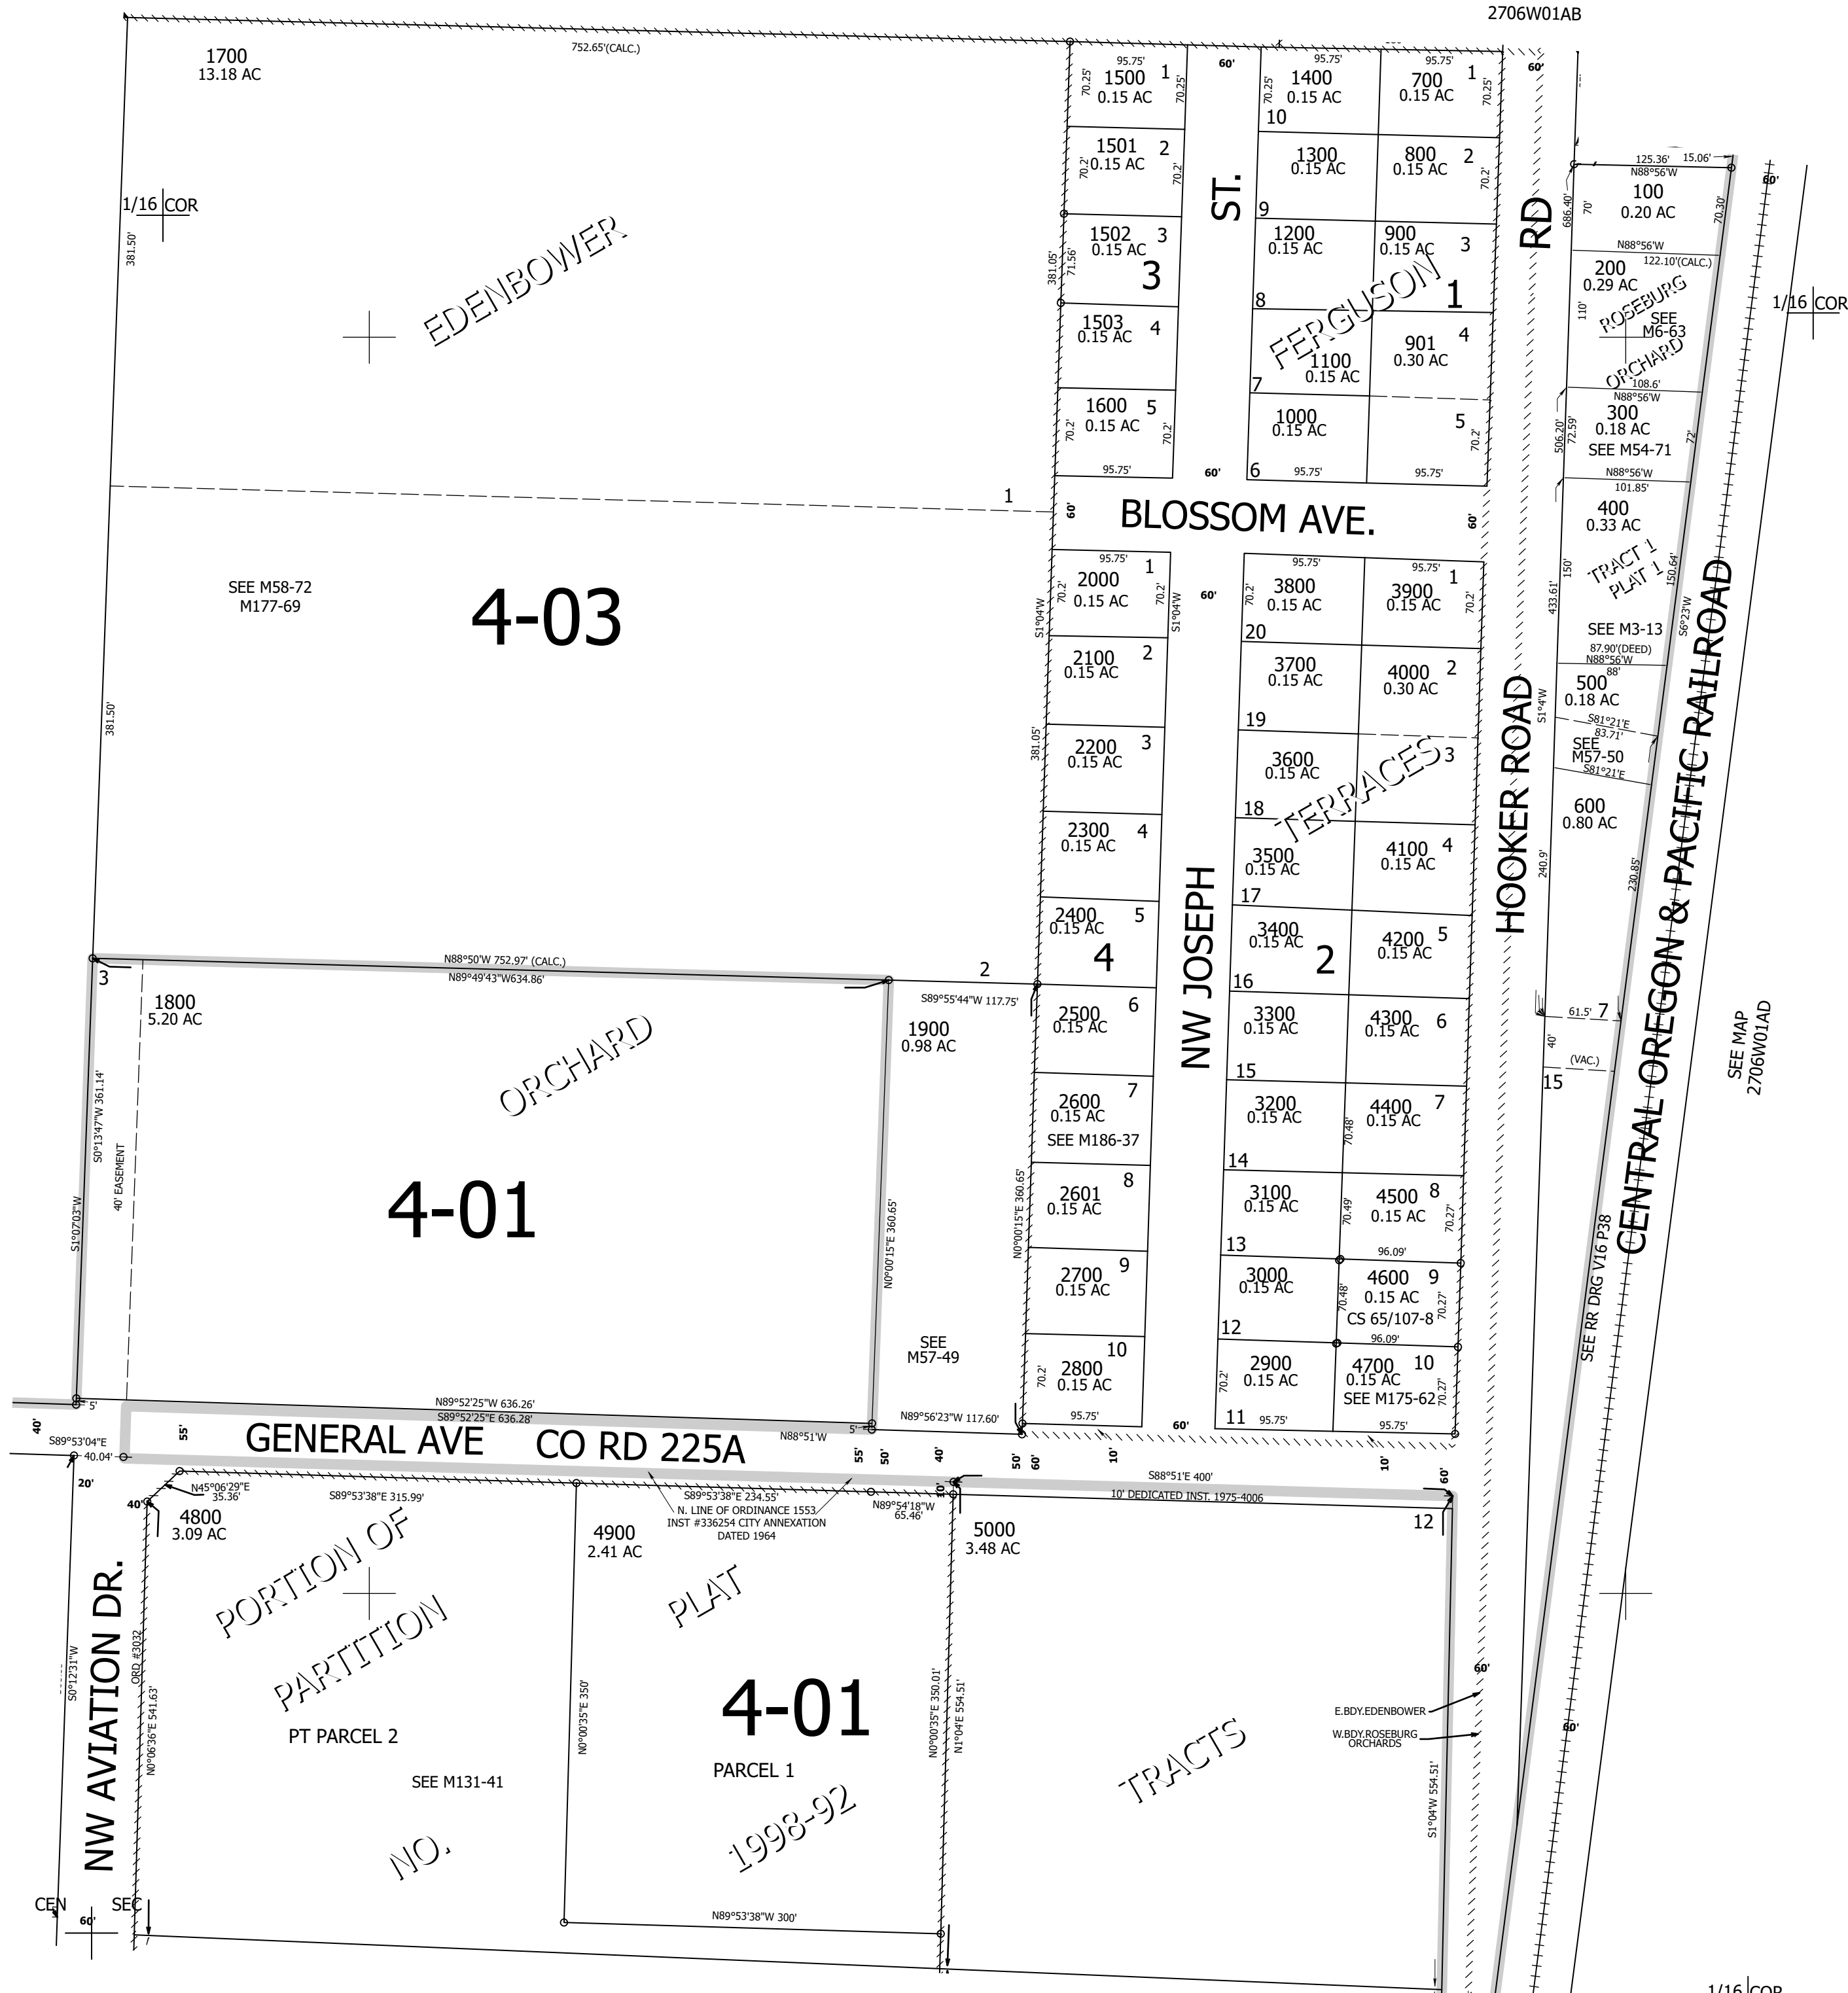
2706W01AB

1700
13.18 AC
752.65'(CALC.)

1/16 COR
381.50'
EDENBOWER

95.75' 1500 0.15 AC 1 70.25' 70.25'
1501 0.15 AC 2 70.2' 70.2'
1502 0.15 AC 3 71.56' 70.2'
381.05'
3
1503 0.15 AC 4
1600 0.15 AC 5 70.2' 70.2'
95.75'

60' ST.
60'

95.75' 1400 0.15 AC 70.25' 10
95.75' 700 0.15 AC 1 70.25'
1300 0.15 AC 9
800 0.15 AC 2 70.2'
1200 0.15 AC 8
900 0.15 AC 3
FERGUSON 1
1100 0.15 AC 7
901 0.30 AC 4
1000 0.15 AC 6
5 70.2'
95.75' 95.75'

60' RD 686.40'

125.36' 15.06'
N88°56'W
100 0.20 AC 70' 70.30'
N88°56'W
200 0.29 AC 122.10'(CALC.)
110'
ROSEBURG SEE M6-63 ORCHARD
108.6'
N88°56'W
300 0.18 AC
SEE M54-71
506.20' 72.59' 72'
N88°56'W 101.85'
400 0.33 AC
TRACT 1 PLAT 1
150' 150.64'
433.61'
SEE M3-13
87.90'(DEED) N88°56'W 88'
500 0.18 AC
S81°21'E 83.71'
SEE M57-50
S81°21'E
600 0.80 AC
S6°23'W
1/16 COR
60'

1
BLOSSOM AVE.
60' 60'

SEE M58-72
M177-69
4-03
381.50'

95.75' 1 2000 0.15 AC 70.2' 70.2'
S1°04'W S1°04'W
2100 0.15 AC 2
2200 0.15 AC 3
381.05'
2300 0.15 AC 4
2400 0.15 AC 5
4
2500 0.15 AC 6
2600 0.15 AC 7
SEE M186-37
2601 0.15 AC 8
2700 0.15 AC 9
N0°00'15"E 360.65'
2800 0.15 AC 10
70.2'
95.75'

60'
NW JOSEPH

95.75' 3800 0.15 AC 70.2' 20
95.75' 3900 0.15 AC 1 70.2'
3700 0.15 AC 19
4000 0.30 AC 2
3600 0.15 AC 18
TERRACES 3
3500 0.15 AC 17
4100 0.15 AC 4
3400 0.15 AC 16
2
4200 0.15 AC 5
3300 0.15 AC 15
4300 0.15 AC 6
3200 0.15 AC 14
70.48'
4400 0.15 AC 7
3100 0.15 AC 13
70.49'
4500 0.15 AC 8 70.27'
96.09'
3000 0.15 AC 12
70.48'
4600 0.15 AC 9 70.27'
CS 65/107-8
96.09'
2900 0.15 AC 11 70.2'
4700 0.15 AC 10 70.27'
SEE M175-62
95.75' 95.75'
60'

HOOKER ROAD
S1°4'W
240.9'
230.85'
61.5' 7
40'
(VAC.)
15
CENTRAL OREGON & PACIFIC RAILROAD
SEE RR DRG V16 P38
SEE MAP
2706W01AD

N88°50'W 752.97' (CALC.)
N89°49'43"W634.86'
3
2
S89°55'44"W 117.75'
1800
5.20 AC
ORCHARD
1900
0.98 AC
S0°13'47"W 361.14'
40' EASEMENT
S1°07'03"W
4-01
N0°00'15"E 360.65'
SEE
M57-49
5'
N89°52'25"W 636.26'
S89°52'25"E 636.28'
5'
N89°56'23"W 117.60'

40'
S89°53'04"E
40.04'
55'
GENERAL AVE CO RD 225A
N88°51'W
55' 50' 40' 10' 50' 60' 10' 10' 60'
20'
40'
N45°06'29"E 35.36'
S89°53'38"E 315.99'
S89°53'38"E 234.55'
N. LINE OF ORDINANCE 1553
INST #336254 CITY ANNEXATION
DATED 1964
N89°54'18"W 65.46'
S88°51'E 400'
10' DEDICATED INST. 1975-4006

4800
3.09 AC
4900
2.41 AC
5000
3.48 AC
12
PORTION OF
PLAT
PARTITION
4-01
PT PARCEL 2
PARCEL 1
SEE M131-41
TRACTS
NO.
1998-92
NW AVIATION DR.
S0°12'31"W
ORD #3032
N0°06'36"E 541.63'
N0°00'35"E 350'
N0°00'35"E 350.01'
N1°04'E 554.51'
E.BDY.EDENBOWER
W.BDY.ROSEBURG ORCHARDS
S1°04'W 554.51'
60'
60'
N89°53'38"W 300'
CEN SEC
60'
1/16 COR